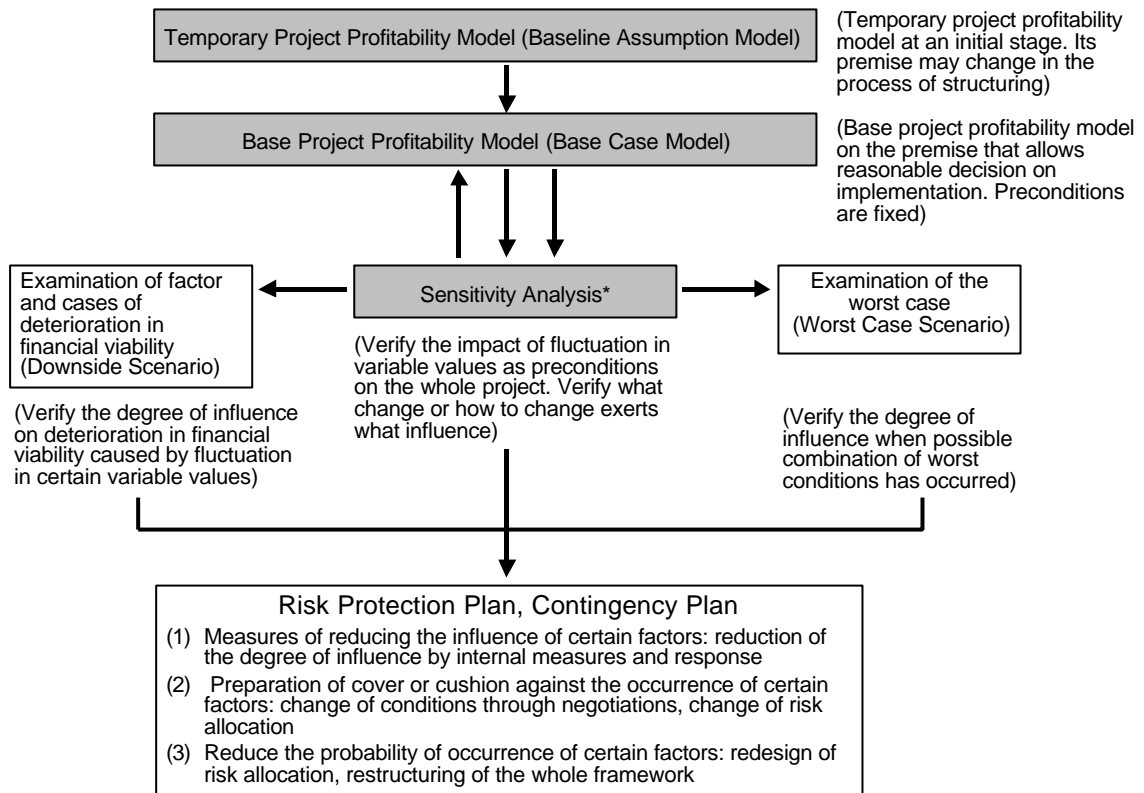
Temporary Project Profitability Model (Baseline Assumption Model)

(Temporary project profitability model at an initial stage. Its premise may change in the process of structuring)

Base Project Profitability Model (Base Case Model)

(Base project profitability model on the premise that allows reasonable decision on implementation. Preconditions are fixed)

Examination of factor and cases of deterioration in financial viability (Downside Scenario)

Sensitivity Analysis*

Examination of the worst case (Worst Case Scenario)

(Verify the impact of fluctuation in variable values as preconditions on the whole project. Verify what change or how to change exerts what influence)

(Verify the degree of influence on deterioration in financial viability caused by fluctuation in certain variable values)

(Verify the degree of influence when possible combination of worst conditions has occurred)

Risk Protection Plan, Contingency Plan

(1) Measures of reducing the influence of certain factors: reduction of the degree of influence by internal measures and response

(2) Preparation of cover or cushion against the occurrence of certain factors: change of conditions through negotiations, change of risk allocation

(3) Reduce the probability of occurrence of certain factors: redesign of risk allocation, restructuring of the whole framework